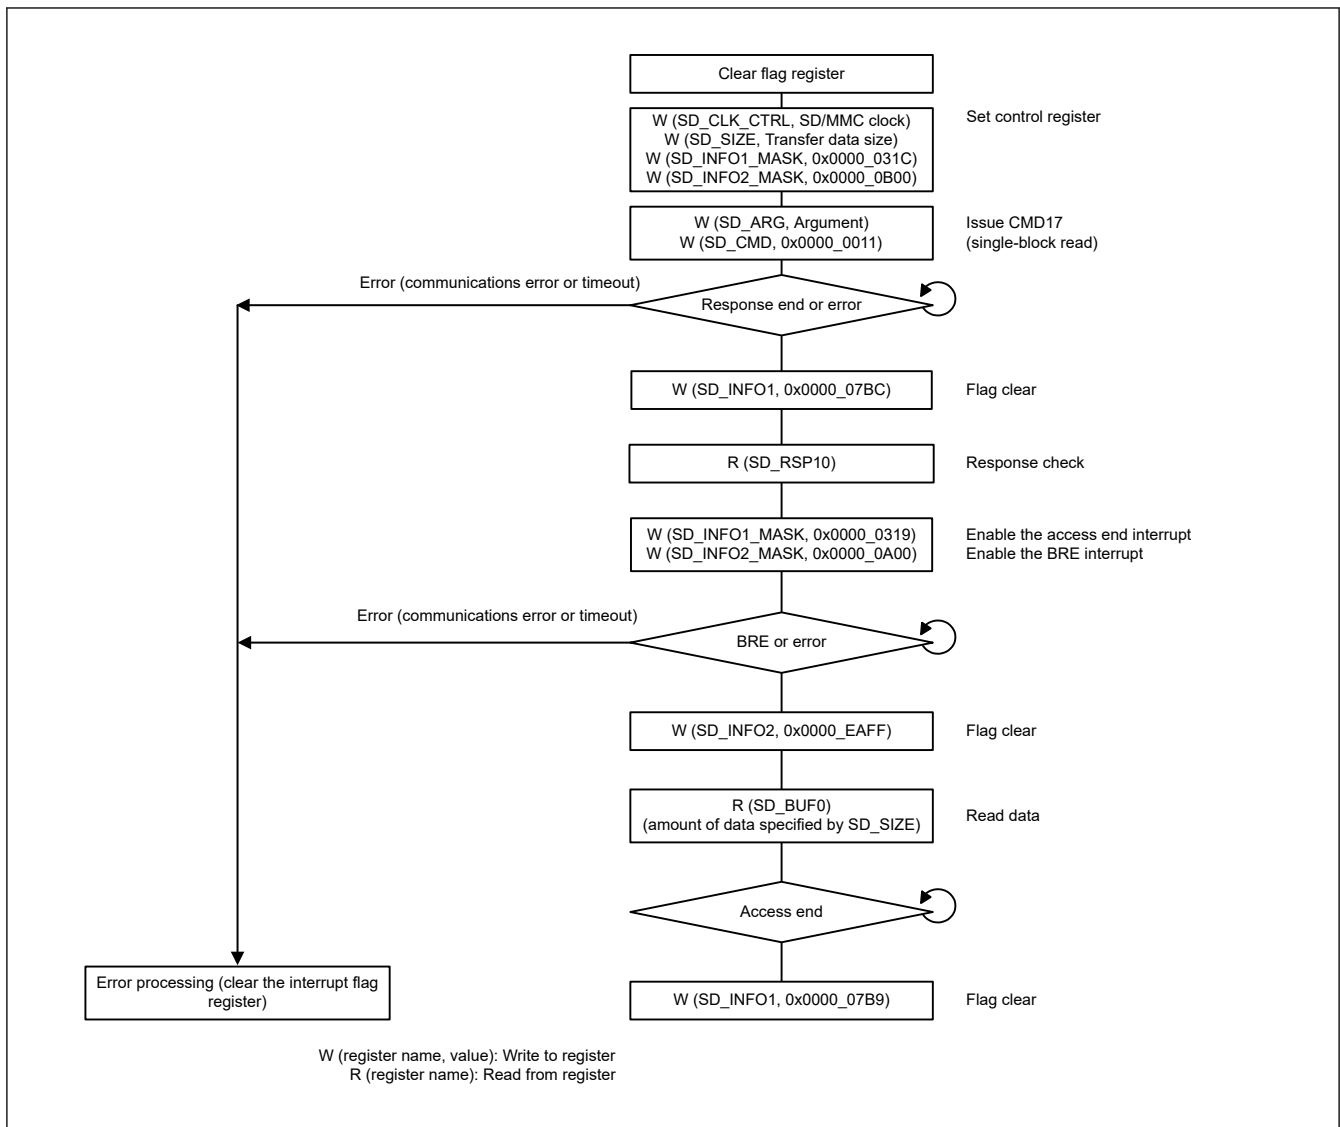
Clear flag register

W (SD_CLK_CTRL, SD/MMC clock)
W (SD_SIZE, Transfer data size)
W (SD_INFO1_MASK, 0x0000_031C)
W (SD_INFO2_MASK, 0x0000_0B00)

Set control register

W (SD_ARG, Argument)
W (SD_CMD, 0x0000_0011)

Issue CMD17
(single-block read)

Error (communications error or timeout)

Response end or error

W (SD_INFO1, 0x0000_07BC)

Flag clear

R (SD_RSP10)

Response check

W (SD_INFO1_MASK, 0x0000_0319)
W (SD_INFO2_MASK, 0x0000_0A00)

Enable the access end interrupt
Enable the BRE interrupt

Error (communications error or timeout)

BRE or error

W (SD_INFO2, 0x0000_EAFF)

Flag clear

R (SD_BUF0)
(amount of data specified by SD_SIZE)

Read data

Access end

Error processing (clear the interrupt flag register)

W (SD_INFO1, 0x0000_07B9)

Flag clear

W (register name, value): Write to register
R (register name): Read from register